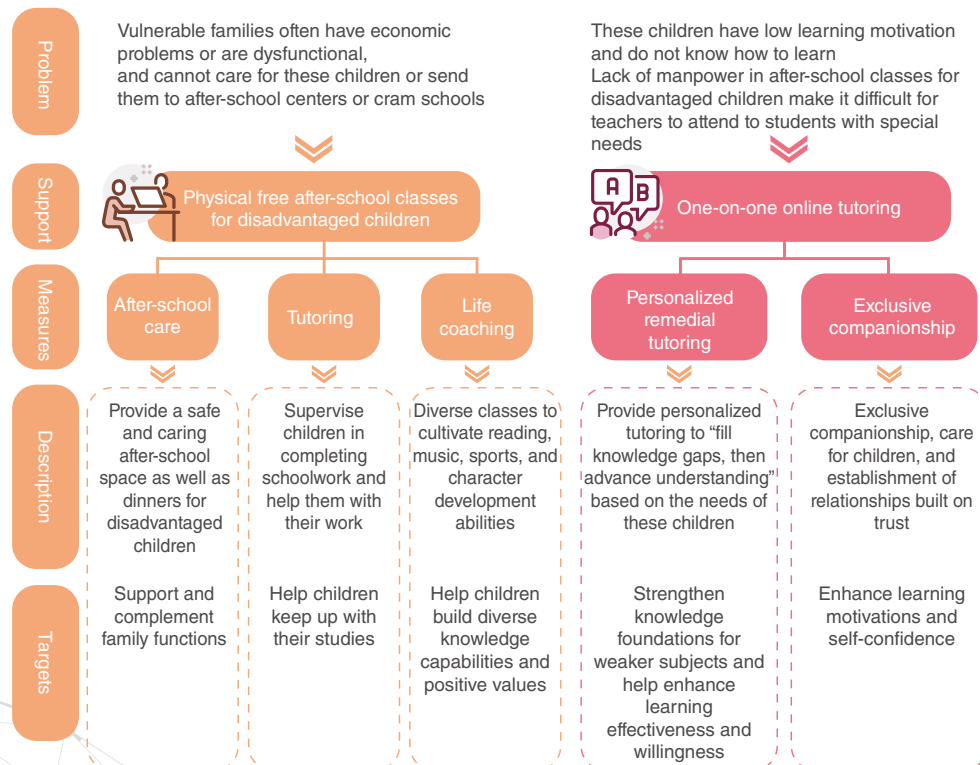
Problem

Vulnerable families often have economic problems or are dysfunctional, and cannot care for these children or send them to after-school centers or cram schools

These children have low learning motivation and do not know how to learn
Lack of manpower in after-school classes for disadvantaged children make it difficult for teachers to attend to students with special needs

Support

Physical free after-school classes for disadvantaged children

A B

One-on-one online tutoring

Measures

After-school care

Tutoring

Life coaching

Personalized remedial tutoring

Exclusive companionship

Description

Provide a safe and caring after-school space as well as dinners for disadvantaged children

Supervise children in completing schoolwork and help them with their work

Diverse classes to cultivate reading, music, sports, and character development abilities

Provide personalized tutoring to “fill knowledge gaps, then advance understanding” based on the needs of these children

Exclusive companionship, care for children, and establishment of relationships built on trust

Targets

Support and complement family functions

Help children keep up with their studies

Help children build diverse knowledge capabilities and positive values

Strengthen knowledge foundations for weaker subjects and help enhance learning effectiveness and willingness

Enhance learning motivations and self-confidence